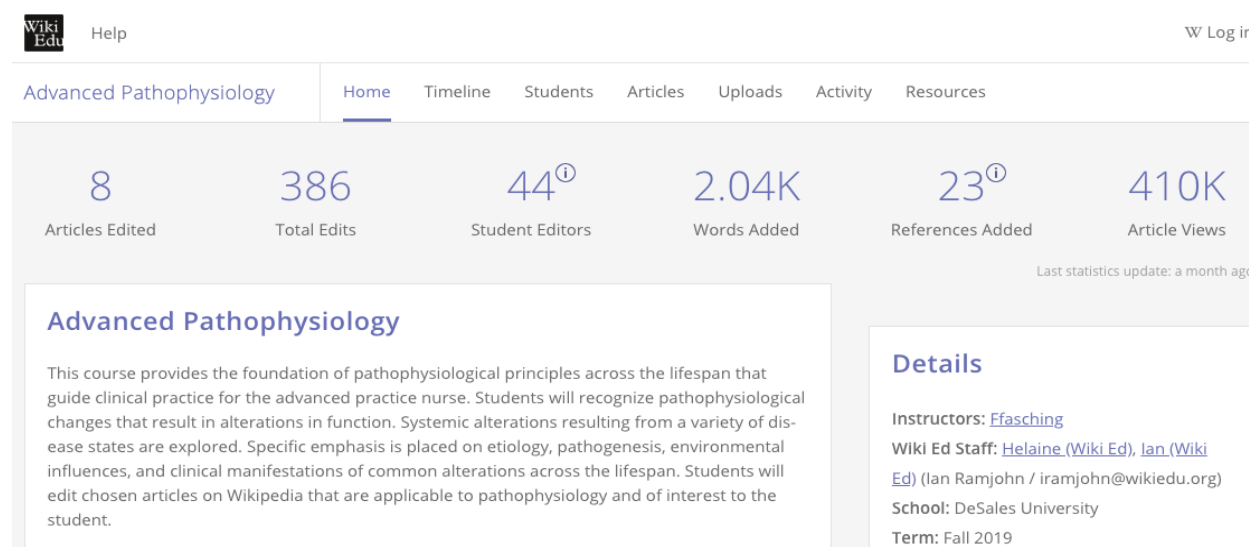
Wiki Edu Help

W Log i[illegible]

Advanced Pathophysiology

Home Timeline Students Articles Uploads Activity Resources

8
Articles Edited

386
Total Edits

44ⓘ
Student Editors

2.04K
Words Added

23ⓘ
References Added

410K
Article Views

Last statistics update: a month ag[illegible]

Advanced Pathophysiology

This course provides the foundation of pathophysiological principles across the lifespan that guide clinical practice for the advanced practice nurse. Students will recognize pathophysiological changes that result in alterations in function. Systemic alterations resulting from a variety of disease states are explored. Specific emphasis is placed on etiology, pathogenesis, environmental influences, and clinical manifestations of common alterations across the lifespan. Students will edit chosen articles on Wikipedia that are applicable to pathophysiology and of interest to the student.

Details

Instructors: Ffasching
Wiki Ed Staff: Helaine (Wiki Ed), Ian (Wiki Ed) (Ian Ramjohn / iramjohn@wikiedu.org)
School: DeSales University
Term: Fall 2019